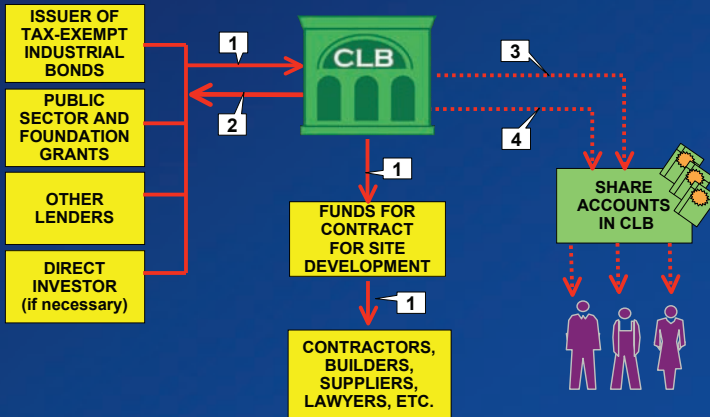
ISSUER OF TAX-EXEMPT INDUSTRIAL BONDS

PUBLIC SECTOR AND FOUNDATION GRANTS

OTHER LENDERS

DIRECT INVESTOR (if necessary)

1

2

CLB

3

4

1

FUNDS FOR CONTRACT FOR SITE DEVELOPMENT

1

CONTRACTORS, BUILDERS, SUPPLIERS, LAWYERS, ETC.

SHARE ACCOUNTS IN CLB